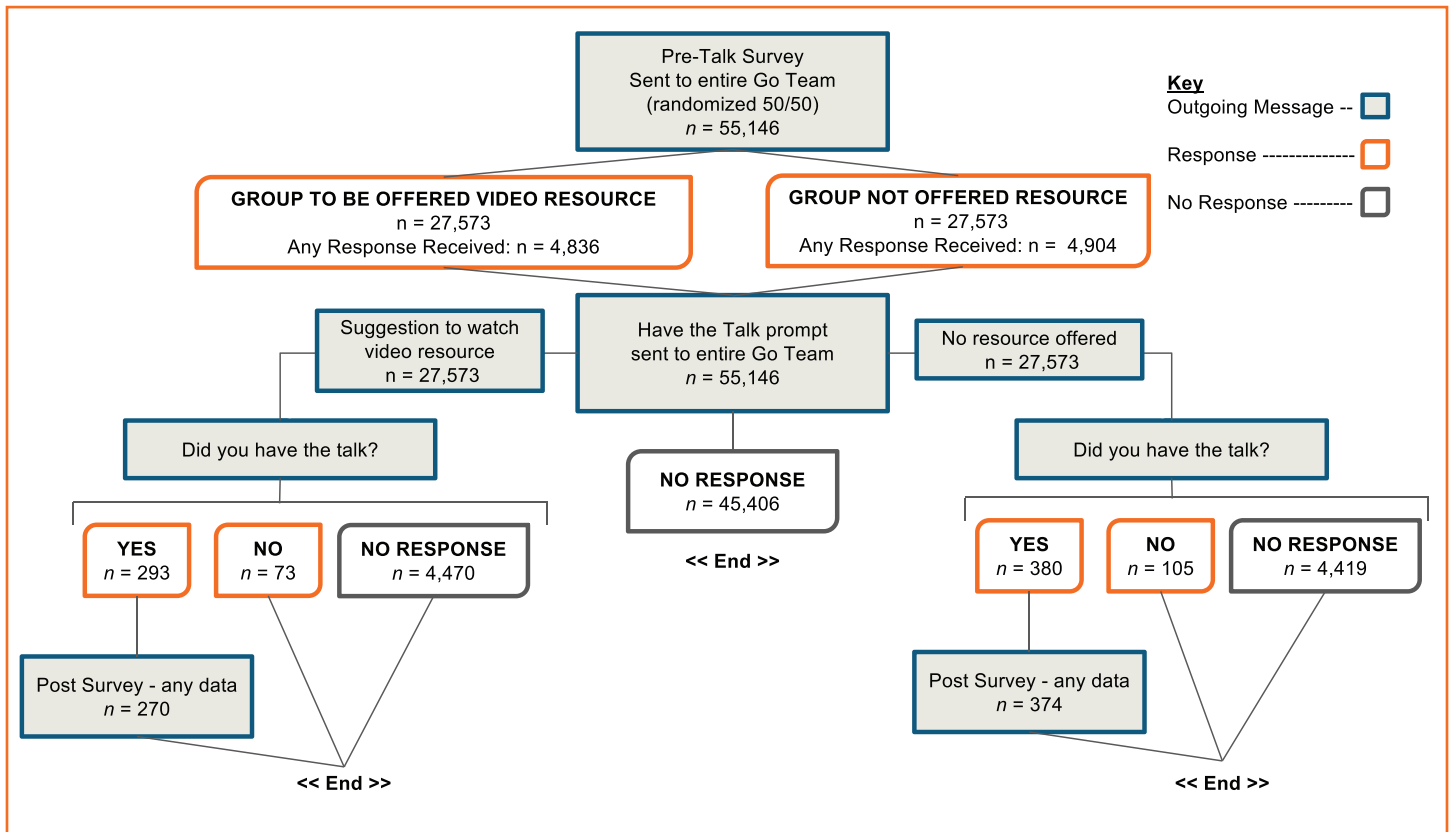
Pre-Talk Survey
Sent to entire Go Team
(randomized 50/50)
$n$ = 55,146

Key
Outgoing Message --
Response --------------
No Response ---------

GROUP TO BE OFFERED VIDEO RESOURCE
n = 27,573
Any Response Received: n = 4,836

GROUP NOT OFFERED RESOURCE
n = 27,573
Any Response Received: n = 4,904

Suggestion to watch video resource
n = 27,573

Have the Talk prompt sent to entire Go Team
$n$ = 55,146

No resource offered
n = 27,573

Did you have the talk?

NO RESPONSE
$n$ = 45,406

<< End >>

Did you have the talk?

YES
$n$ = 293

NO
$n$ = 73

NO RESPONSE
$n$ = 4,470

YES
$n$ = 380

NO
$n$ = 105

NO RESPONSE
$n$ = 4,419

Post Survey - any data
$n$ = 270

Post Survey - any data
$n$ = 374

<< End >>

<< End >>